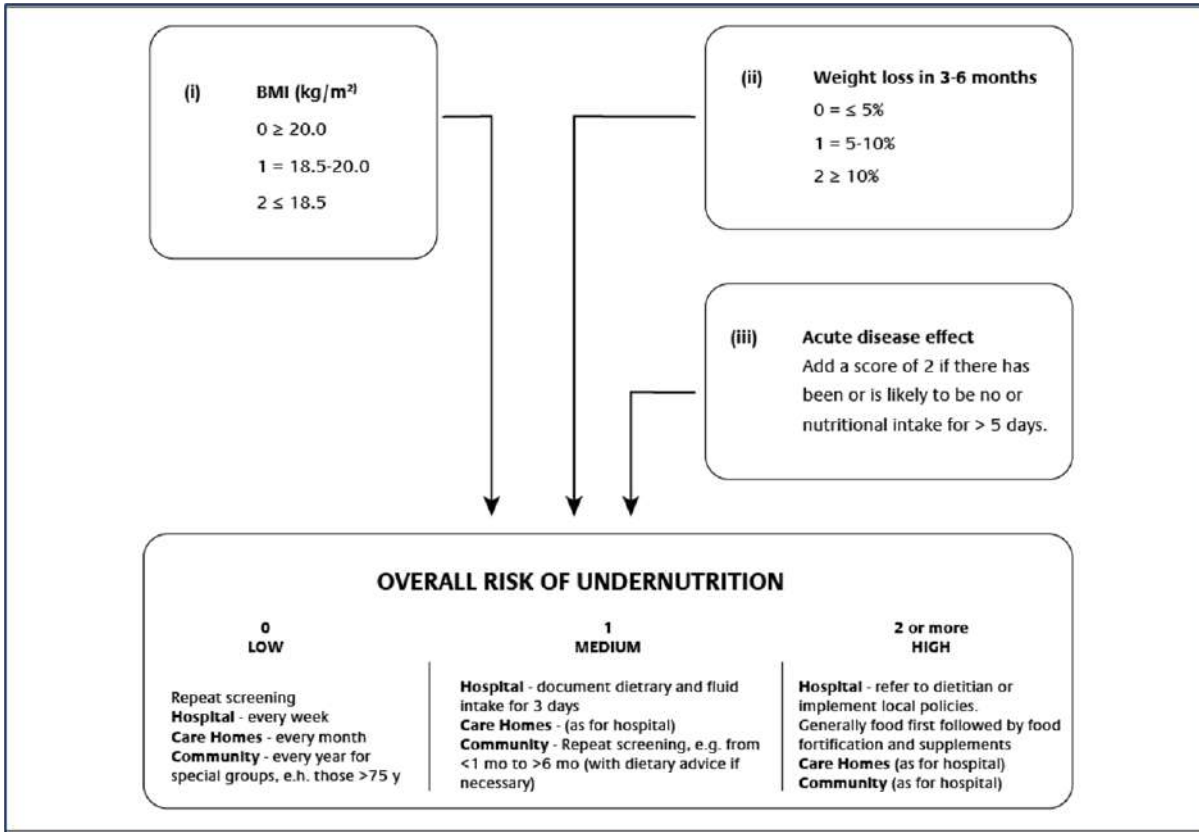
(i) BMI (kg/m$^{2)}$

0 ≥ 20.0

1 = 18.5-20.0

2 ≤ 18.5

(ii) Weight loss in 3-6 months

0 = ≤ 5%

1 = 5-10%

2 ≥ 10%

(iii) Acute disease effect

Add a score of 2 if there has been or is likely to be no or nutritional intake for > 5 days.

OVERALL RISK OF UNDERNUTRITION

0
LOW

Repeat screening
**Hospital** - every week
**Care Homes** - every month
**Community** - every year for special groups, e.h. those >75 y

1
MEDIUM

**Hospital** - document dietrary and fluid intake for 3 days
**Care Homes** - (as for hospital)
**Community** - Repeat screening, e.g. from <1 mo to >6 mo (with dietary advice if necessary)

2 or more
HIGH

**Hospital** - refer to dietitian or implement local policies. Generally food first followed by food fortification and supplements
**Care Homes** (as for hospital)
**Community** (as for hospital)